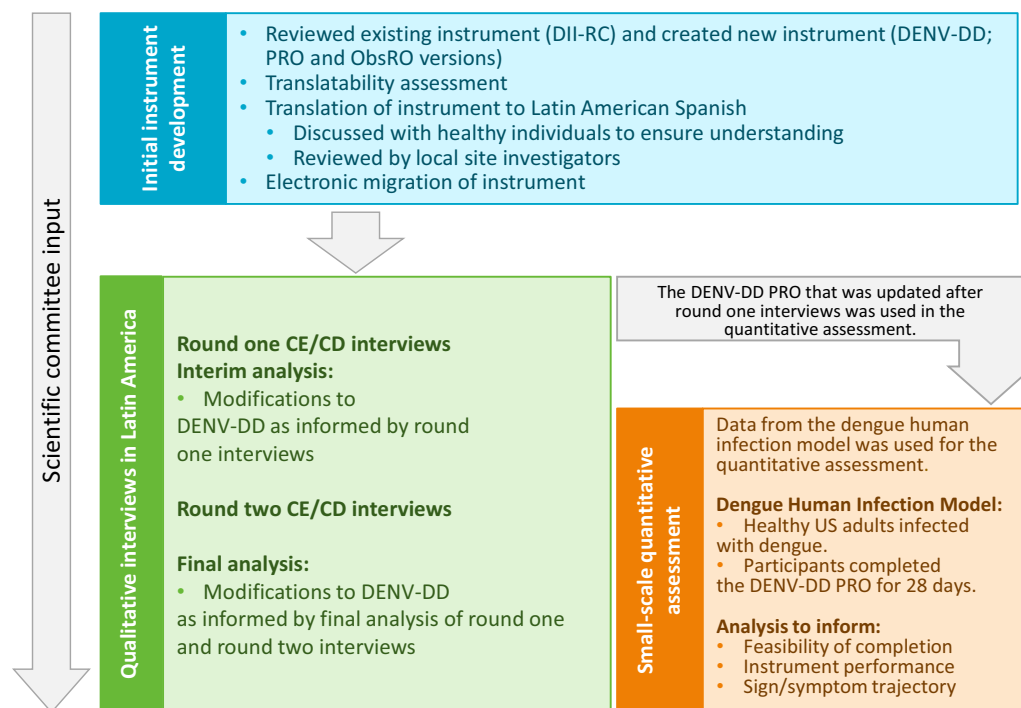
Scientific committee input

Initial instrument development

- Reviewed existing instrument (DII-RC) and created new instrument (DENV-DD; PRO and ObsRO versions)
- Translatability assessment
- Translation of instrument to Latin American Spanish
  - Discussed with healthy individuals to ensure understanding
  - Reviewed by local site investigators
- Electronic migration of instrument

Qualitative interviews in Latin America

Round one CE/CD interviews
Interim analysis:
- Modifications to DENV-DD as informed by round one interviews

Round two CE/CD interviews

Final analysis:
- Modifications to DENV-DD as informed by final analysis of round one and round two interviews

The DENV-DD PRO that was updated after round one interviews was used in the quantitative assessment.

Small-scale quantitative assessment

Data from the dengue human infection model was used for the quantitative assessment.

Dengue Human Infection Model:
- Healthy US adults infected with dengue.
- Participants completed the DENV-DD PRO for 28 days.

Analysis to inform:
- Feasibility of completion
- Instrument performance
- Sign/symptom trajectory